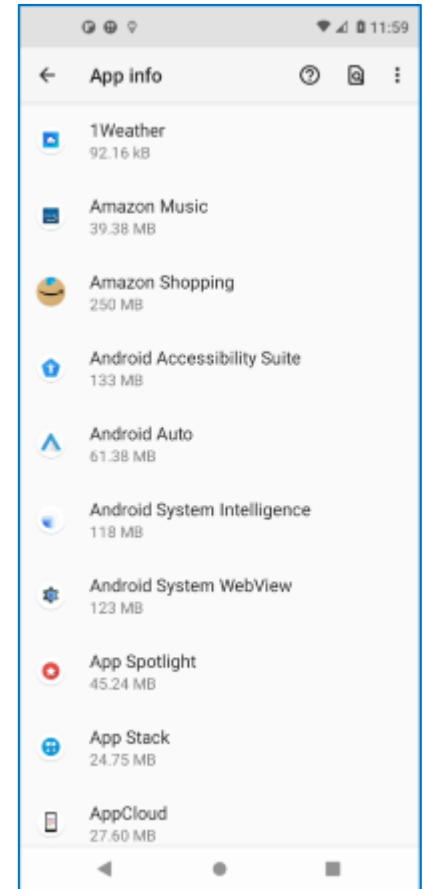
11:59

App info

1Weather
92.16 kB

Amazon Music
39.38 MB

Amazon Shopping
250 MB

Android Accessibility Suite
133 MB

Android Auto
61.38 MB

Android System Intelligence
118 MB

Android System WebView
123 MB

App Spotlight
45.24 MB

App Stack
24.75 MB

AppCloud
27.60 MB